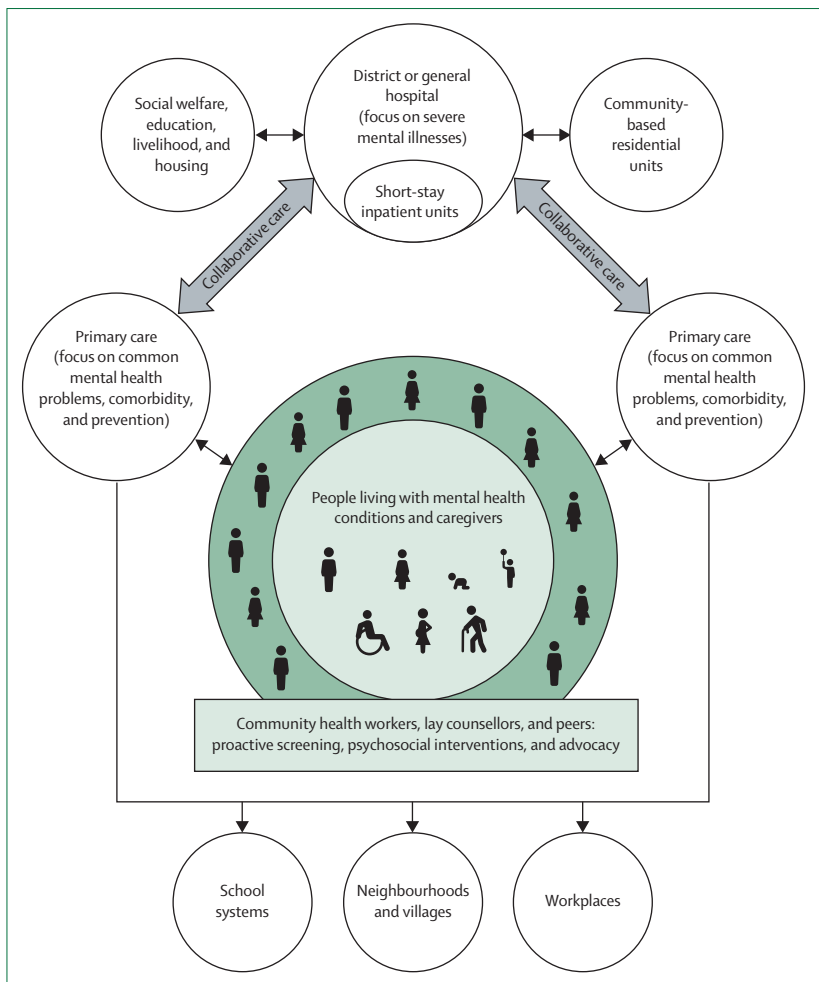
Social welfare, education, livelihood, and housing

District or general hospital (focus on severe mental illnesses)

Short-stay inpatient units

Community-based residential units

Collaborative care

Collaborative care

Primary care (focus on common mental health problems, comorbidity, and prevention)

Primary care (focus on common mental health problems, comorbidity, and prevention)

People living with mental health conditions and caregivers

Community health workers, lay counsellors, and peers: proactive screening, psychosocial interventions, and advocacy

School systems

Neighbourhoods and villages

Workplaces